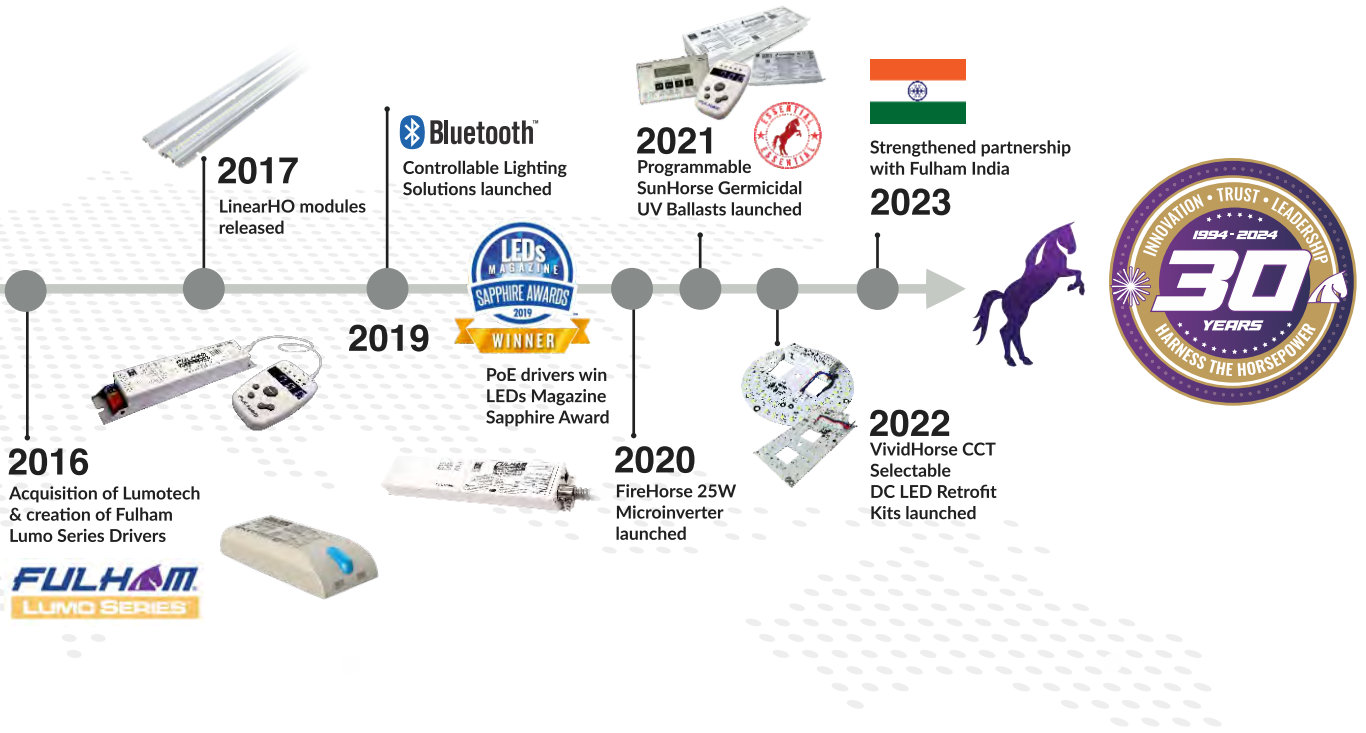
2017
LinearHO modules released

Bluetooth™
Controllable Lighting Solutions launched

2019

LEDs MAGAZINE
SAPPHIRE AWARDS
2019
WINNER

PoE drivers win LEDs Magazine Sapphire Award

2021
Programmable SunHorse Germicidal UV Ballasts launched

ESSENTIAL

Strengthened partnership with Fulham India
2023

INNOVATION • TRUST • LEADERSHIP
1994 - 2024
30
YEARS
HARNESS THE HORSEPOWER

2016
Acquisition of Lumotech & creation of Fulham Lumo Series Drivers

FULHAM
LUMO SERIES

2020
FireHorse 25W Microinverter launched

2022
VividHorse CCT Selectable DC LED Retrofit Kits launched